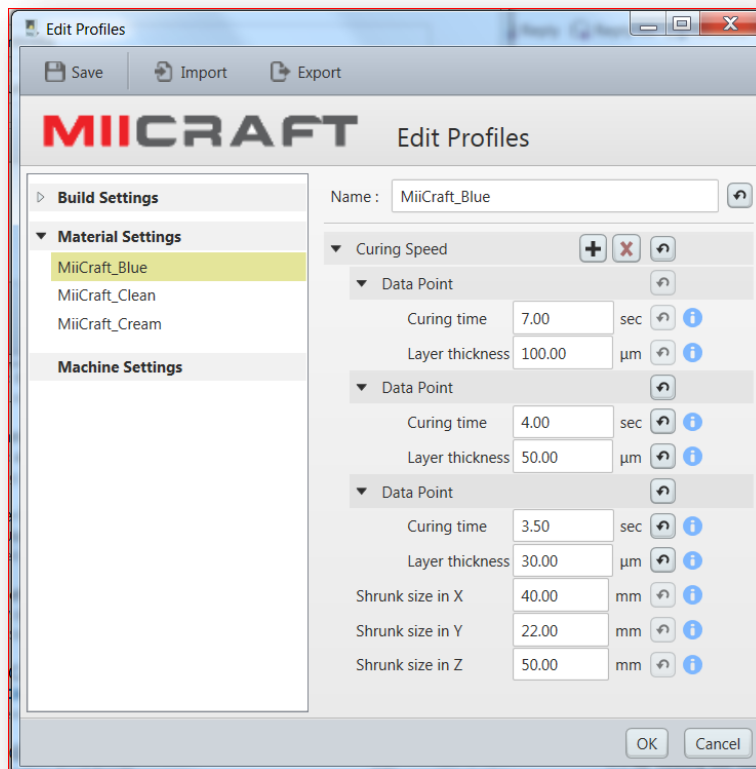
Edit Profiles

Save Import Export

MIICRAFT Edit Profiles

Build Settings
Material Settings
MiiCraft_Blue
MiiCraft_Clean
MiiCraft_Cream
Machine Settings

Name : MiiCraft_Blue

Curing Speed
Data Point
Curing time 7.00 sec
Layer thickness 100.00 μm
Data Point
Curing time 4.00 sec
Layer thickness 50.00 μm
Data Point
Curing time 3.50 sec
Layer thickness 30.00 μm
Shrunk size in X 40.00 mm
Shrunk size in Y 22.00 mm
Shrunk size in Z 50.00 mm

OK Cancel